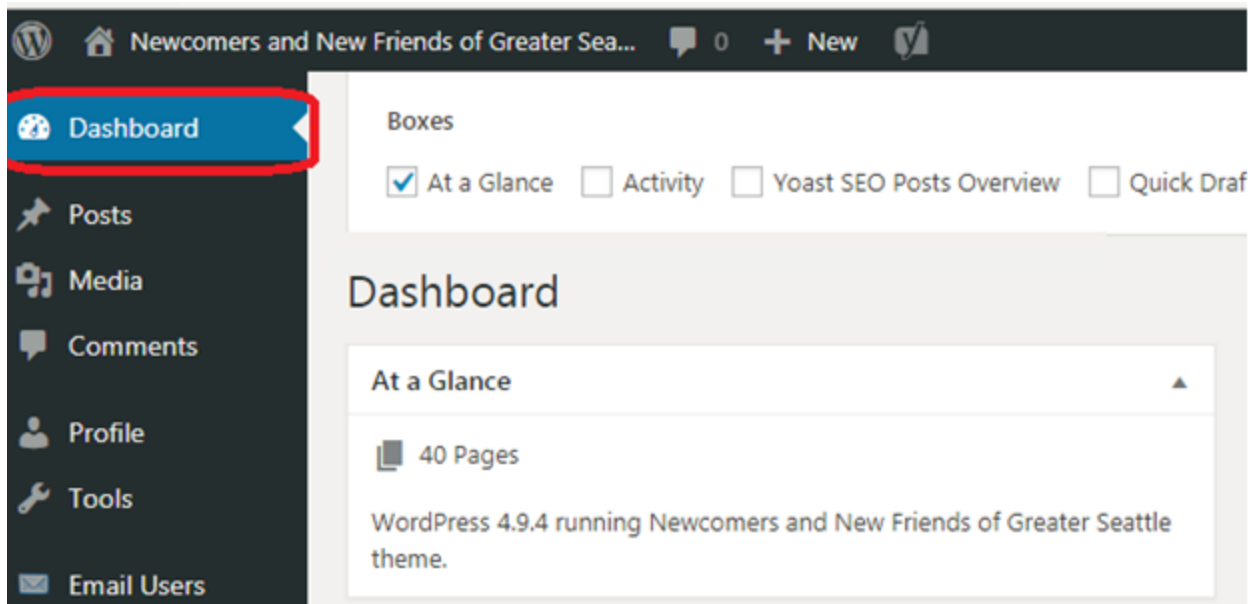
Newcomers and New Friends of Greater Sea... 0 New

Dashboard

Posts

Media

Comments

Profile

Tools

Email Users

Boxes

At a Glance Activity Yoast SEO Posts Overview Quick Draf

Dashboard

At a Glance

40 Pages

WordPress 4.9.4 running Newcomers and New Friends of Greater Seattle theme.